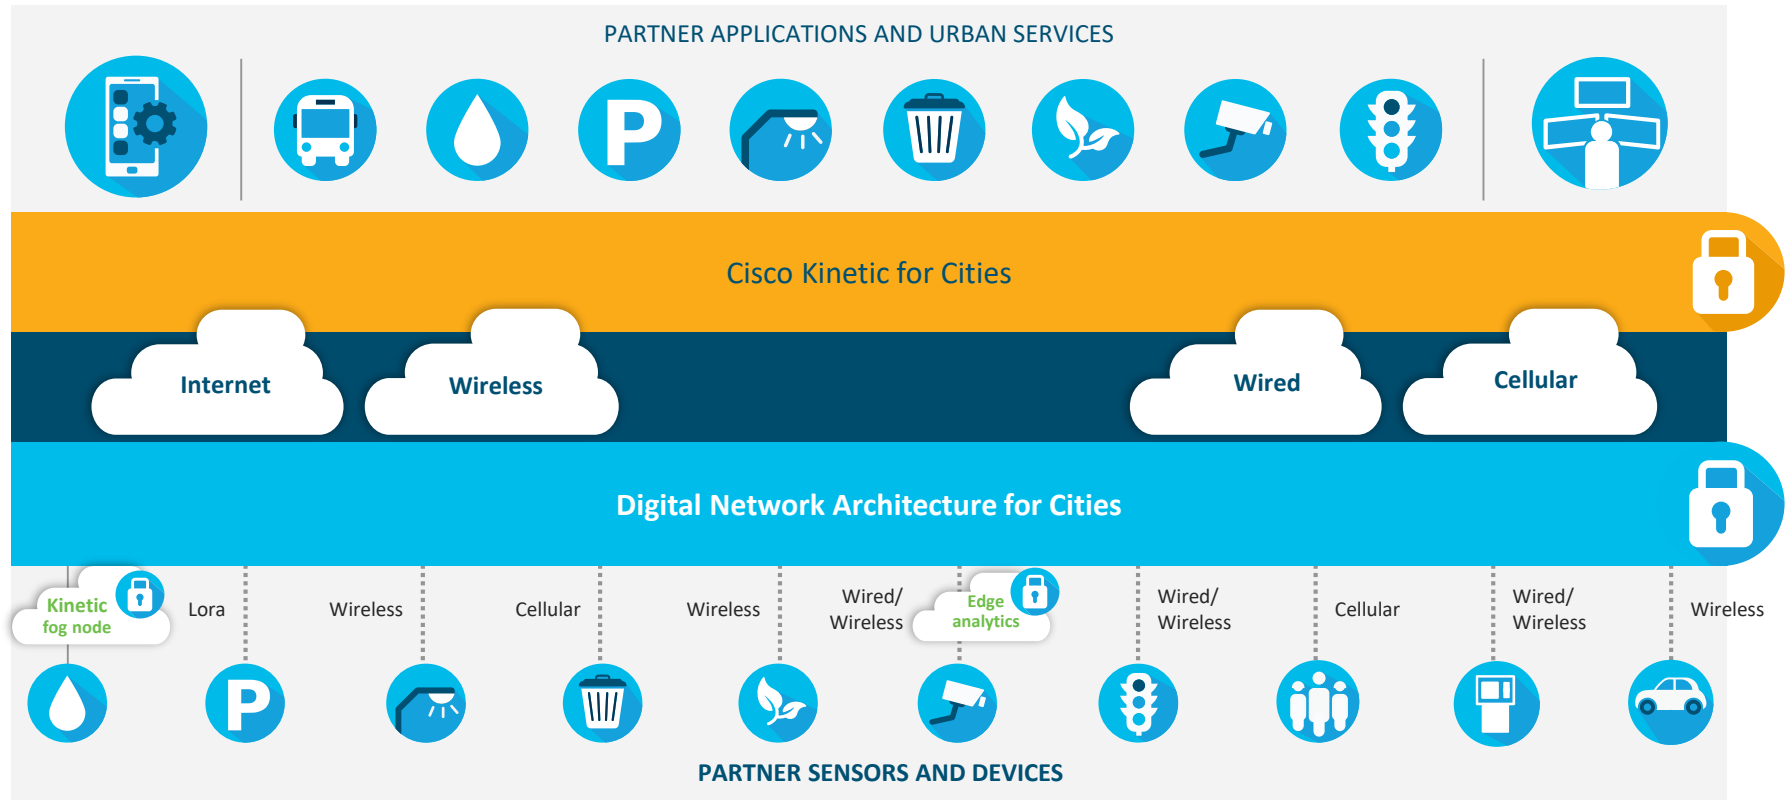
PARTNER APPLICATIONS AND URBAN SERVICES

P

Cisco Kinetic for Cities

Internet

Wireless

Wired

Cellular

Digital Network Architecture for Cities

Kinetic fog node

Lora

Wireless

Cellular

Wireless

Wired/ Wireless

Edge analytics

Wired/ Wireless

Cellular

Wired/ Wireless

Wireless

P

PARTNER SENSORS AND DEVICES